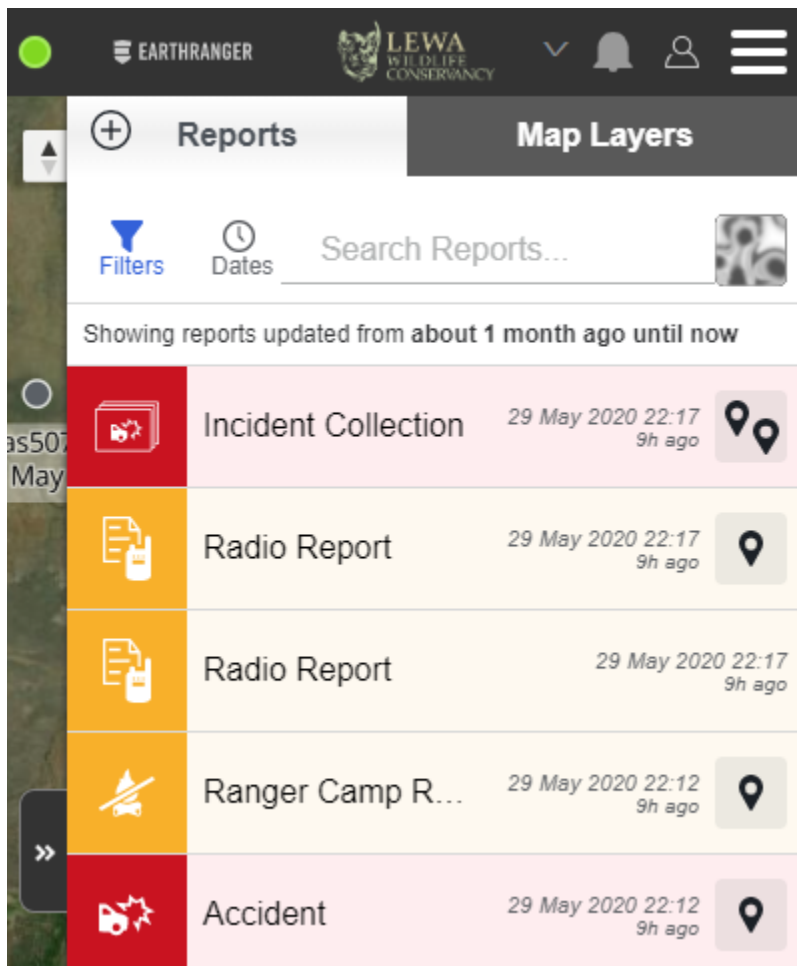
EARTHRANGER

LEWA WILDLIFE CONSERVANCY

Reports

Map Layers

Filters

Dates

Search Reports...

Showing reports updated from **about 1 month ago until now**

as507

May

Incident Collection 29 May 2020 22:17 9h ago

Radio Report 29 May 2020 22:17 9h ago

Radio Report 29 May 2020 22:17 9h ago

Ranger Camp R... 29 May 2020 22:12 9h ago

Accident 29 May 2020 22:12 9h ago

»